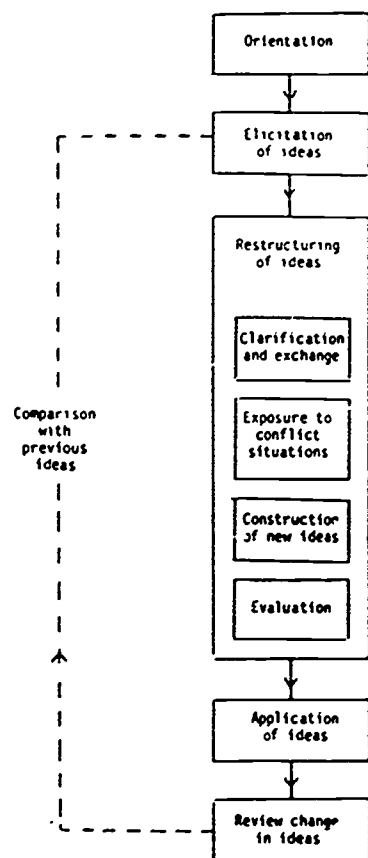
Orientation

Elicitation of ideas

Restructuring of ideas

Clarification and exchange

Exposure to conflict situations

Construction of new ideas

Evaluation

Application of ideas

Review change in ideas

Comparison with previous ideas